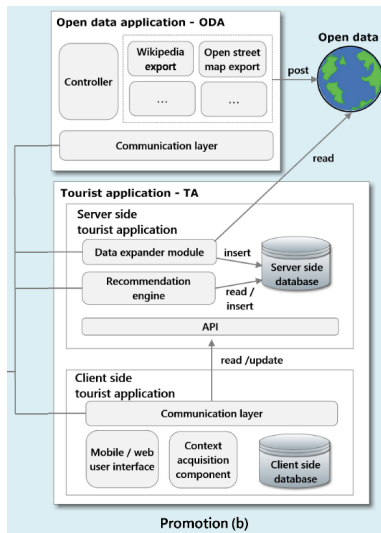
Open data application - ODA

Controller

Wikipedia export

Open street map export

...

...

post

Open data

Communication layer

read

Tourist application - TA

Server side tourist application

Data expander module

insert

Server side database

Recommendation engine

read / insert

API

read /update

Client side tourist application

Communication layer

Mobile / web user interface

Context acquisition component

Client side database

Promotion (b)